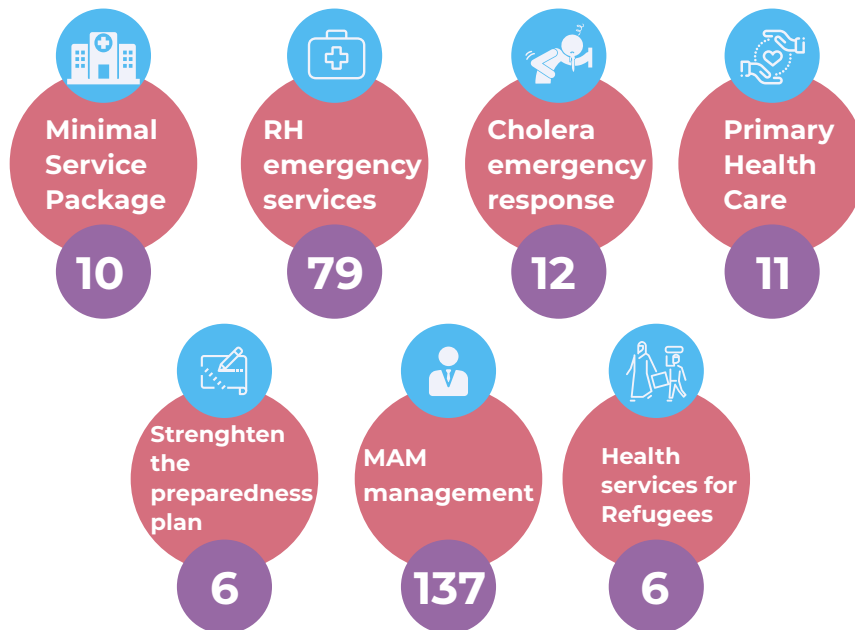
Minimal Service Package

10

RH emergency services

79

Cholera emergency response

12

Primary Health Care

11

Strenghten the preparedness plan

6

MAM management

137

Health services for Refugees

6